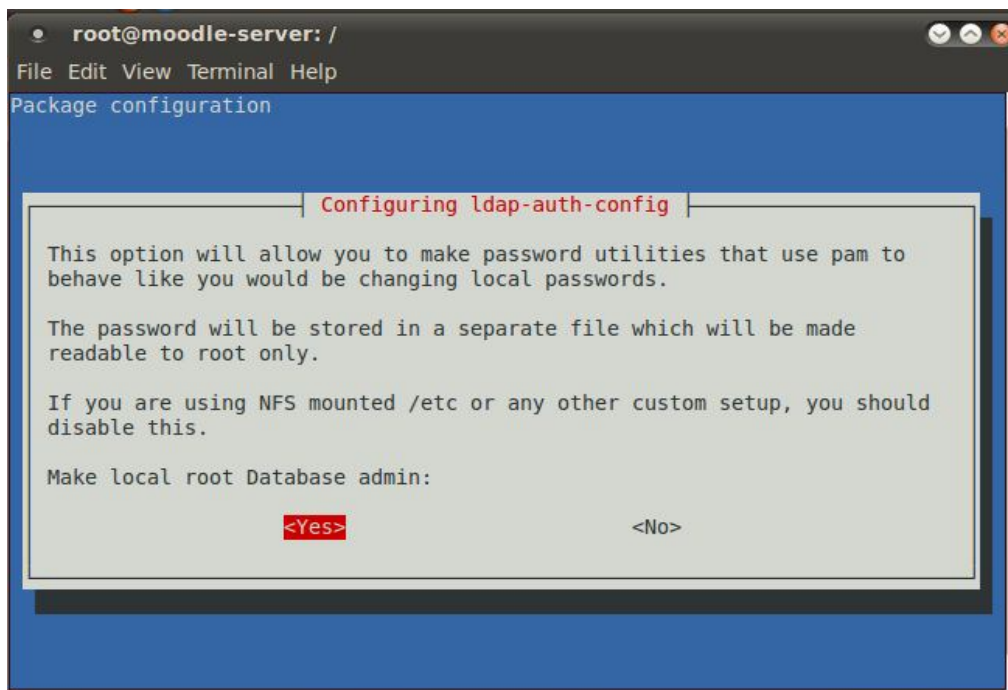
root@moodle-server: /

File Edit View Terminal Help

Package configuration

Configuring ldap-auth-config

This option will allow you to make password utilities that use pam to behave like you would be changing local passwords.

The password will be stored in a separate file which will be made readable to root only.

If you are using NFS mounted /etc or any other custom setup, you should disable this.

Make local root Database admin:

<Yes>

<No>